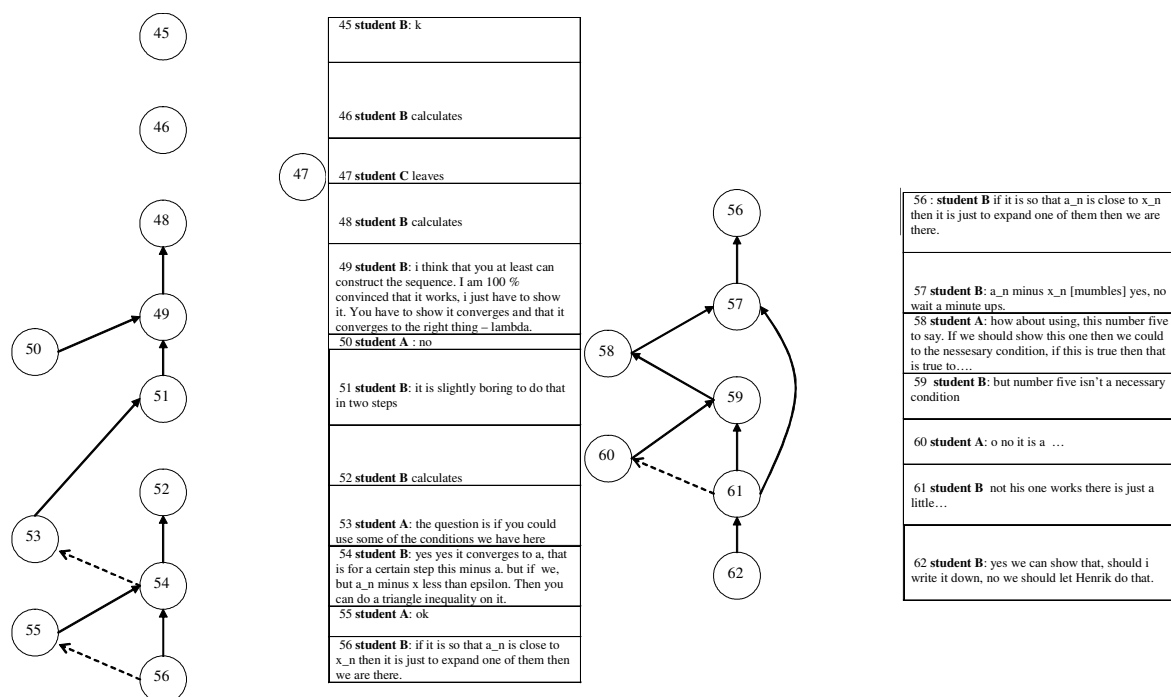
45

46

47

48

49

50

51

52

53

54

55

56

| 45 **student B**: k |
|---|
| 46 **student B** calculates |
| 47 **student C** leaves |
| 48 **student B** calculates |
| 49 **student B**: i think that you at least can construct the sequence. I am 100 % convinced that it works, i just have to show it. You have to show it converges and that it converges to the right thing – lambda. |
| 50 **student A** : no |
| 51 **student B**: it is slightly boring to do that in two steps |
| 52 **student B** calculates |
| 53 **student A**: the question is if you could use some of the conditions we have here |
| 54 **student B**: yes yes it converges to a, that is for a certain step this minus a. but if we, but a_n minus x less than epsilon. Then you can do a triangle inequality on it. |
| 55 **student A**: ok |
| 56 **student B**: if it is so that a_n is close to x_n then it is just to expand one of them then we are there. |

56

57

58

59

60

61

62

| 56 : **student B** if it is so that a_n is close to x_n then it is just to expand one of them then we are there. |
|---|
| 57 **student B**: a_n minus x_n [mumbles] yes, no wait a minute ups. |
| 58 **student A**: how about using, this number five to say. If we should show this one then we could to the nessesary condition, if this is true then that is true to…. |
| 59 **student B**: but number five isn't a necessary condition |
| 60 **student A**: o no it is a … |
| 61 **student B** not his one works there is just a little… |
| 62 **student B**: yes we can show that, should i write it down, no we should let Henrik do that. |